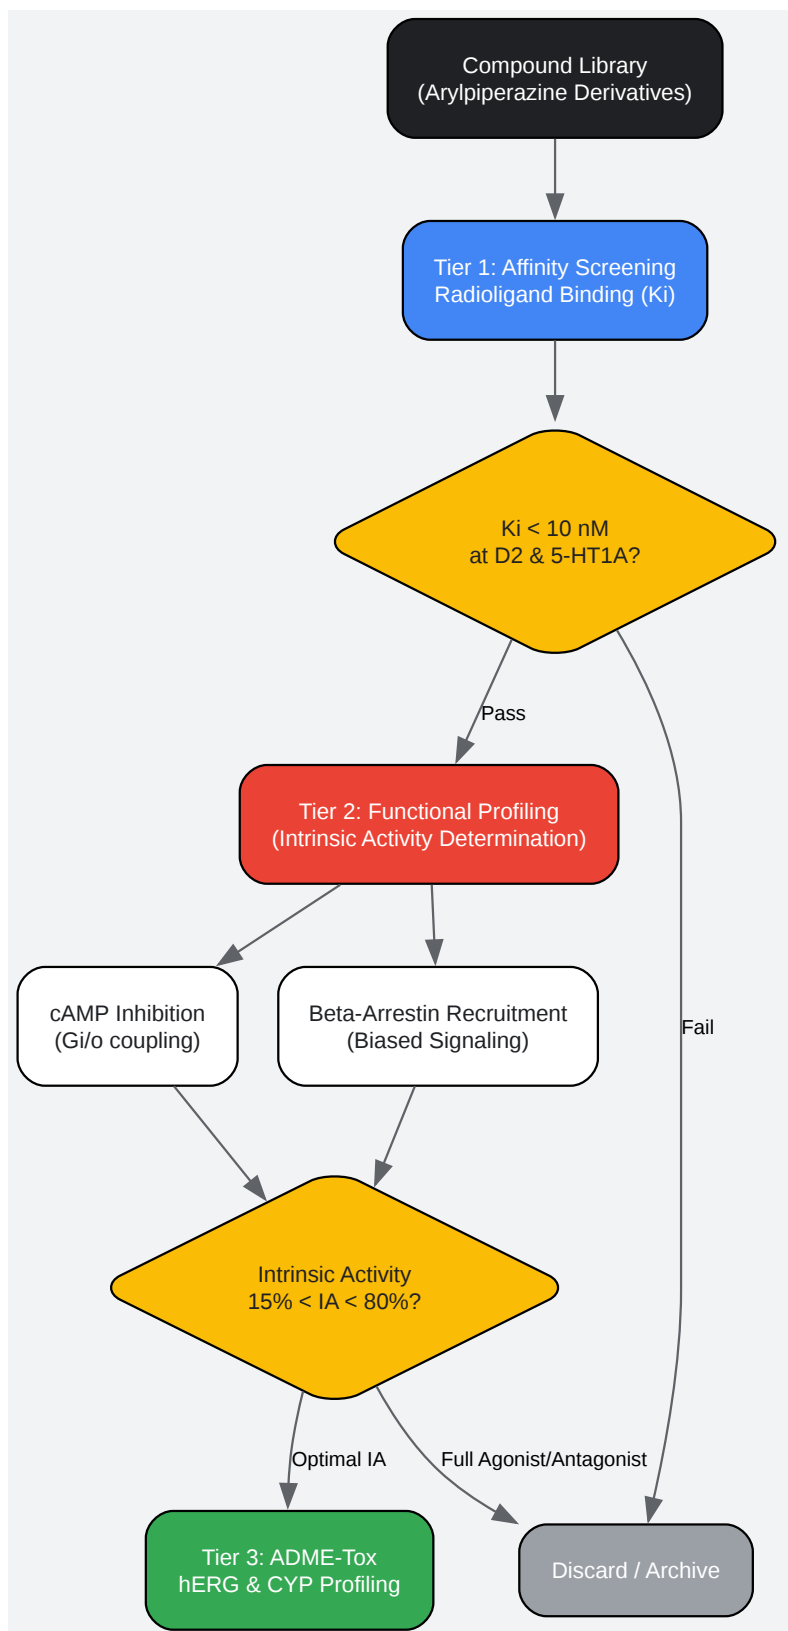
Compound Library
(Arylpiperazine Derivatives)

Tier 1: Affinity Screening
Radioligand Binding (Ki)

Ki < 10 nM
at D2 & 5-HT1A?

Pass

Fail

Tier 2: Functional Profiling
(Intrinsic Activity Determination)

cAMP Inhibition
(Gi/o coupling)

Beta-Arrestin Recruitment
(Biased Signaling)

Intrinsic Activity
15% < IA < 80%?

Optimal IA

Full Agonist/Antagonist

Tier 3: ADME-Tox
hERG & CYP Profiling

Discard / Archive